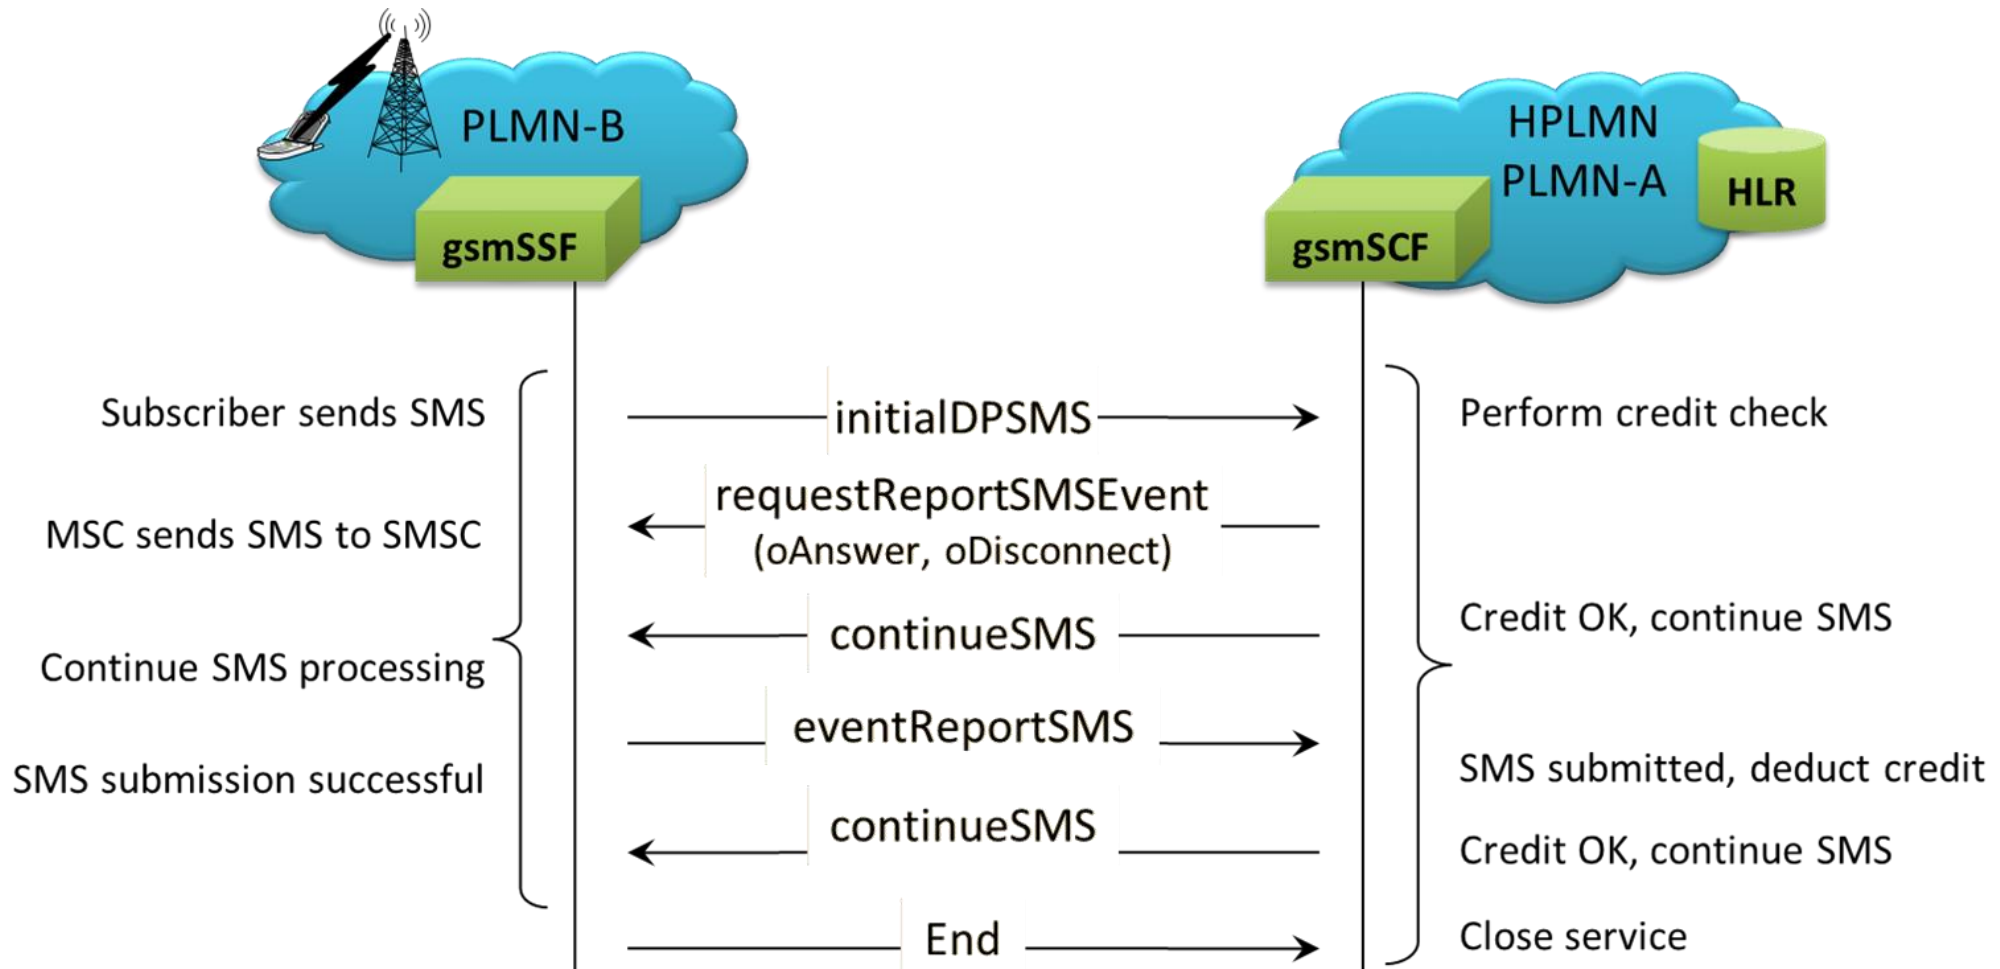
PLMN-B

gsmSSF

HPLMN
PLMN-A

HLR

gsmSCF

Subscriber sends SMS

initialDPSMS

Perform credit check

MSC sends SMS to SMSC

requestReportSMSEvent
(oAnswer, oDisconnect)

continueSMS

Credit OK, continue SMS

Continue SMS processing

eventReportSMS

SMS submission successful

SMS submitted, deduct credit

continueSMS

Credit OK, continue SMS

End

Close service